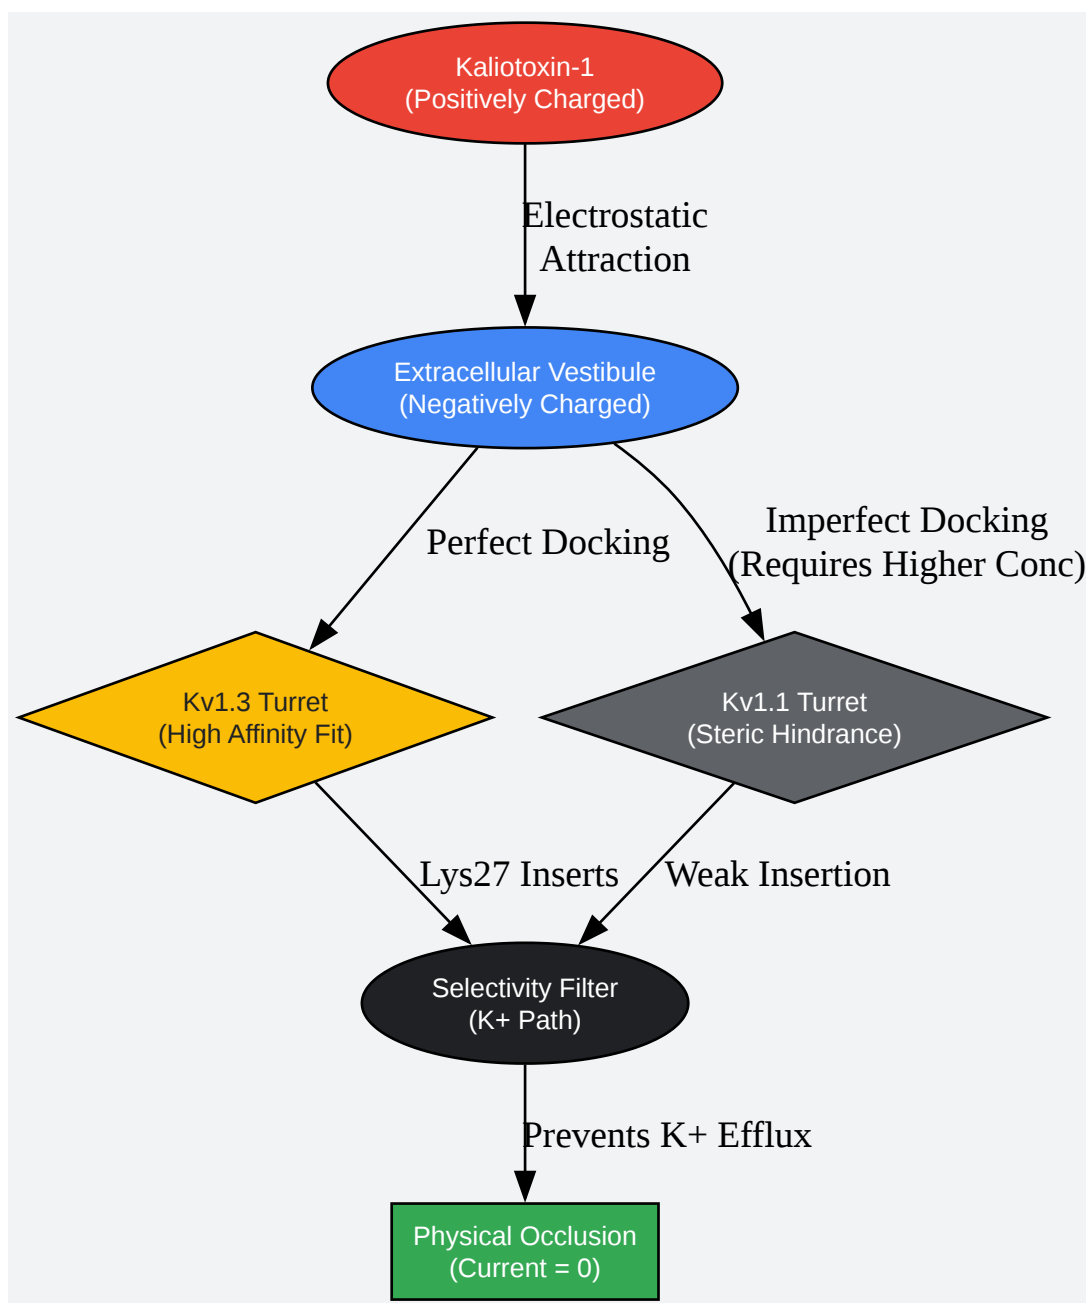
Kaliotoxin-1
(Positively Charged)

Electrostatic
Attraction

Extracellular Vestibule
(Negatively Charged)

Perfect Docking

Imperfect Docking
(Requires Higher Conc)

Kv1.3 Turret
(High Affinity Fit)

Kv1.1 Turret
(Steric Hindrance)

Lys27 Inserts

Weak Insertion

Selectivity Filter
(K+ Path)

Prevents K+ Efflux

Physical Occlusion
(Current = 0)